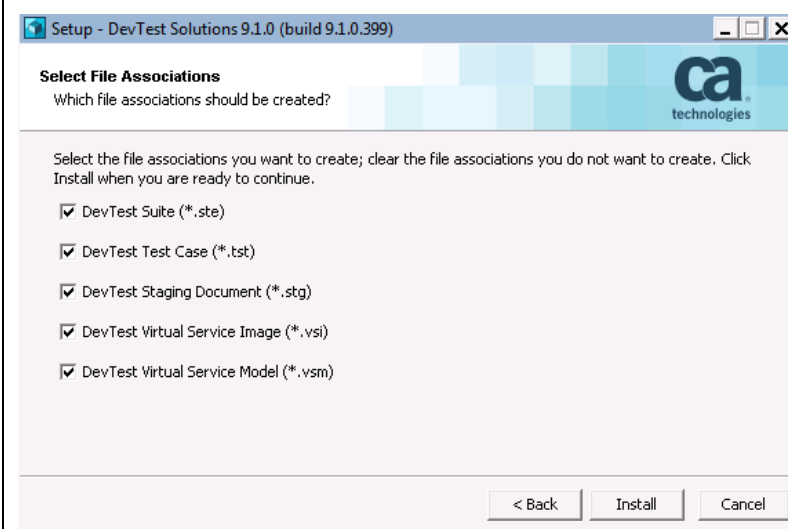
Setup - DevTest Solutions 9.1.0 (build 9.1.0.399)

Select File Associations
Which file associations should be created?

ca. technologies

Select the file associations you want to create; clear the file associations you do not want to create. Click Install when you are ready to continue.

DevTest Suite (*.ste)

DevTest Test Case (*.tst)

DevTest Staging Document (*.stg)

DevTest Virtual Service Image (*.vsi)

DevTest Virtual Service Model (*.vsm)

< Back Install Cancel